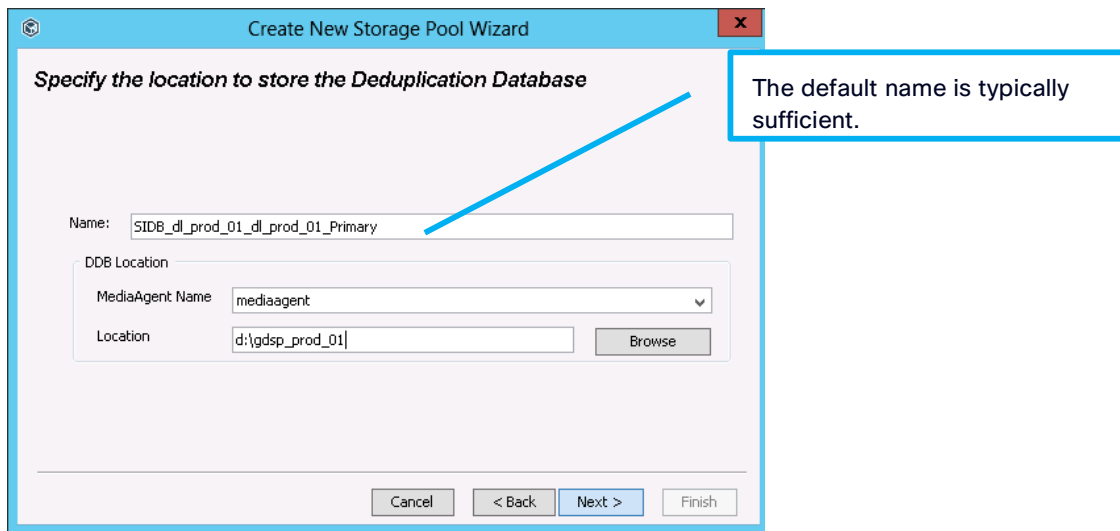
Create New Storage Pool Wizard

x

Specify the location to store the Deduplication Database

The default name is typically sufficient.

Name: SIDB_dl_prod_01_dl_prod_01_Primary

DDB Location

MediaAgent Name mediaagent

Location d:\gdsp_prod_01

Browse

Cancel

< Back

Next >

Finish